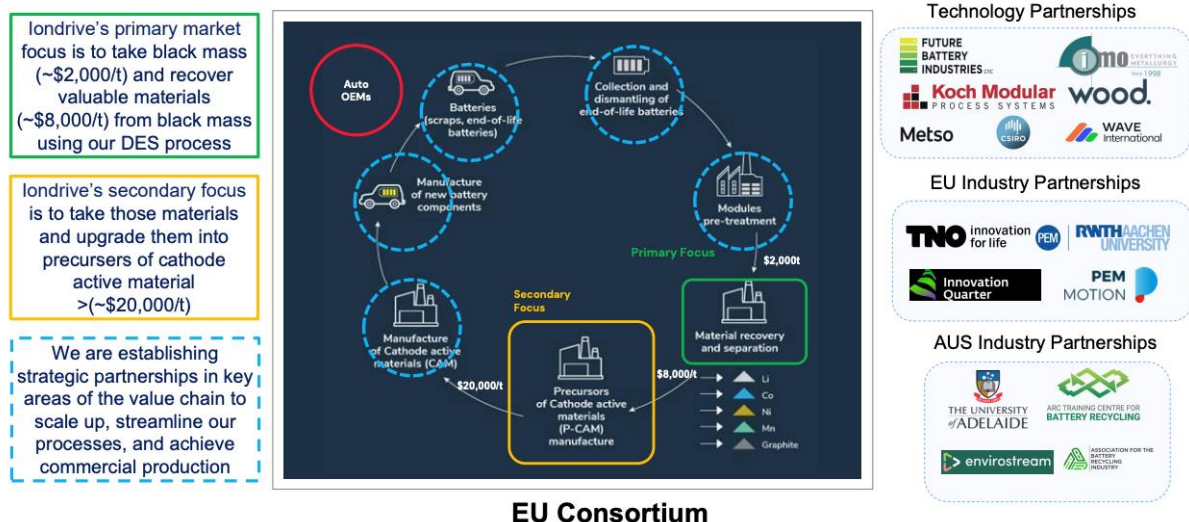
Iondrive's primary market focus is to take black mass (~$2,000/t) and recover valuable materials (~$8,000/t) from black mass using our DES process

Iondrive's secondary focus is to take those materials and upgrade them into precursors of cathode active material >(~$20,000/t)

We are establishing strategic partnerships in key areas of the value chain to scale up, streamline our processes, and achieve commercial production

Auto OEMs

Batteries (scraps, end-of-life batteries)

Collection and dismantling of end-of-life batteries

Modules pre-treatment

Primary Focus

$2,000t

Material recovery and separation

$8,000/t

Li

Co

Ni

Mn

Graphite

Secondary Focus

Precursors of Cathode active materials (P-CAM) manufacture

$20,000/t

Manufacture of Cathode active materials (CAM)

Manufacture of new battery components

EU Consortium

Technology Partnerships

FUTURE BATTERY INDUSTRIES CRC

imo EVERYTHING METALLURGY SINCE 1998

Koch Modular PROCESS SYSTEMS

wood.

Metso

CSIRO

WAVE International

EU Industry Partnerships

TNO innovation for life

PEM

RWTH AACHEN UNIVERSITY

Innovation Quarter

PEM MOTION

AUS Industry Partnerships

THE UNIVERSITY of ADELAIDE

ARC TRAINING CENTRE FOR BATTERY RECYCLING

envirostream

ASSOCIATION FOR THE BATTERY RECYCLING INDUSTRY